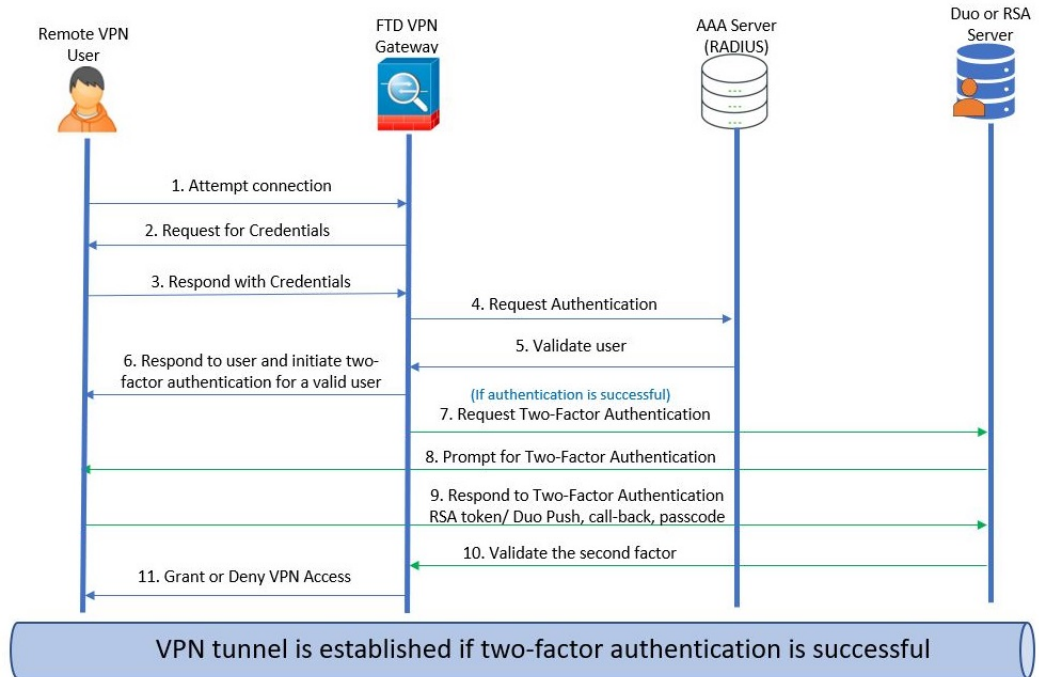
Remote VPN User

FTD VPN Gateway

AAA Server (RADIUS)

Duo or RSA Server

1. Attempt connection

2. Request for Credentials

3. Respond with Credentials

4. Request Authentication

5. Validate user

6. Respond to user and initiate two-factor authentication for a valid user

(If authentication is successful)

7. Request Two-Factor Authentication

8. Prompt for Two-Factor Authentication

9. Respond to Two-Factor Authentication RSA token/ Duo Push, call-back, passcode

10. Validate the second factor

11. Grant or Deny VPN Access

VPN tunnel is established if two-factor authentication is successful